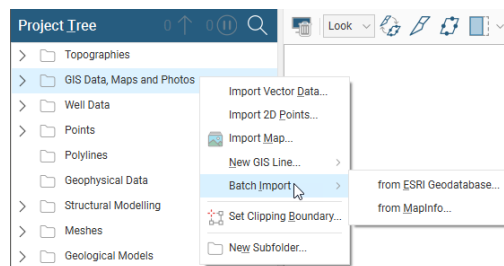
Project Tree 0 0

Look

Topographies
GIS Data, Maps and Photos
Well Data
Points
Polylines
Geophysical Data
Structural Modelling
Meshes
Geological Models

Import Vector Data...
Import 2D Points...
Import Map...
New GIS Line...
Batch Import
Set Clipping Boundary...
New Subfolder...

from ESRI Geodatabase...
from MapInfo...